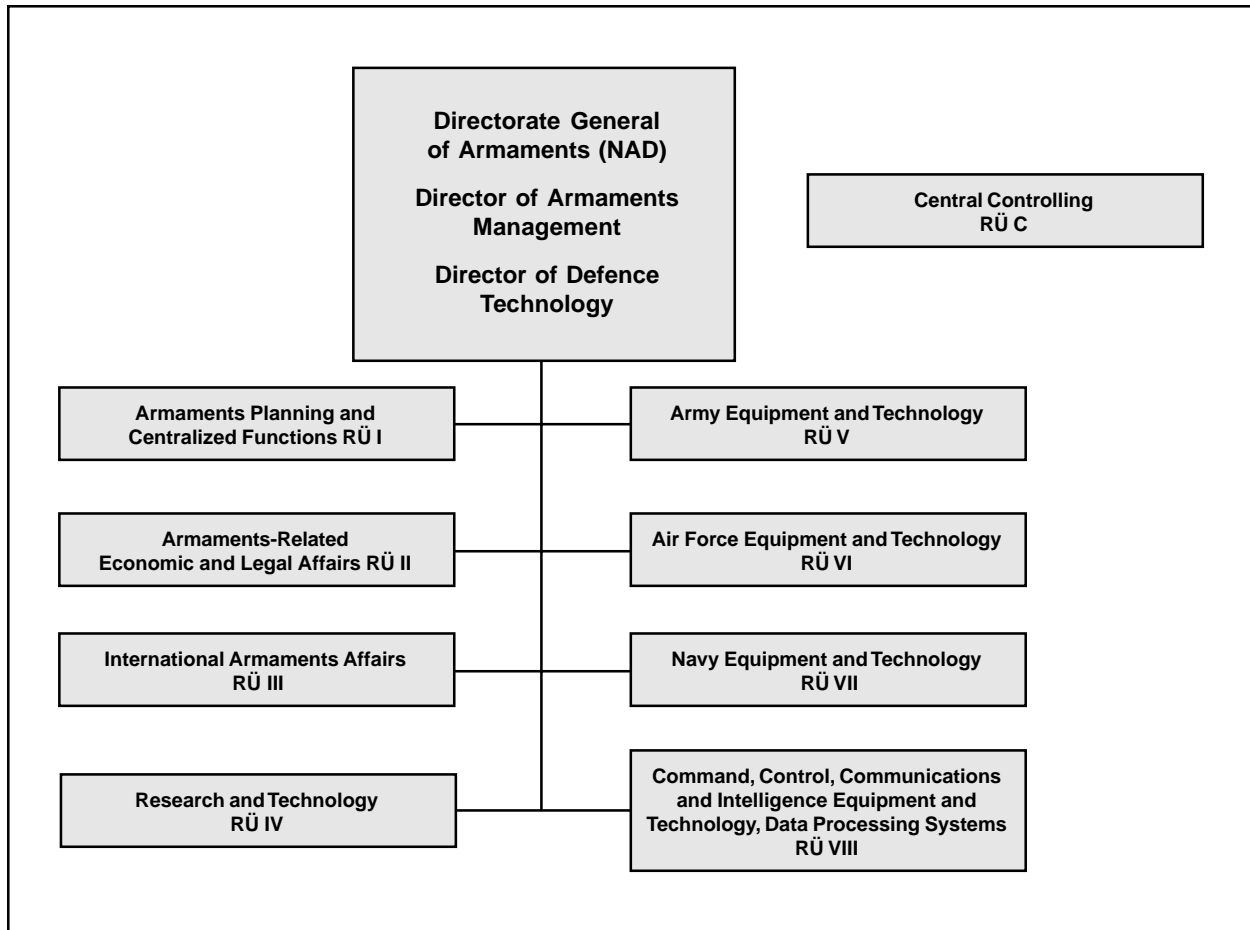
Directorate General of Armaments (NAD)

Director of Armaments Management

Director of Defence Technology

Central Controlling
RÜ C

Armaments Planning and Centralized Functions RÜ I

Army Equipment and Technology
RÜ V

Armaments-Related Economic and Legal Affairs RÜ II

Air Force Equipment and Technology
RÜ VI

International Armaments Affairs
RÜ III

Navy Equipment and Technology
RÜ VII

Research and Technology
RÜ IV

Command, Control, Communications and Intelligence Equipment and Technology, Data Processing Systems
RÜ VIII